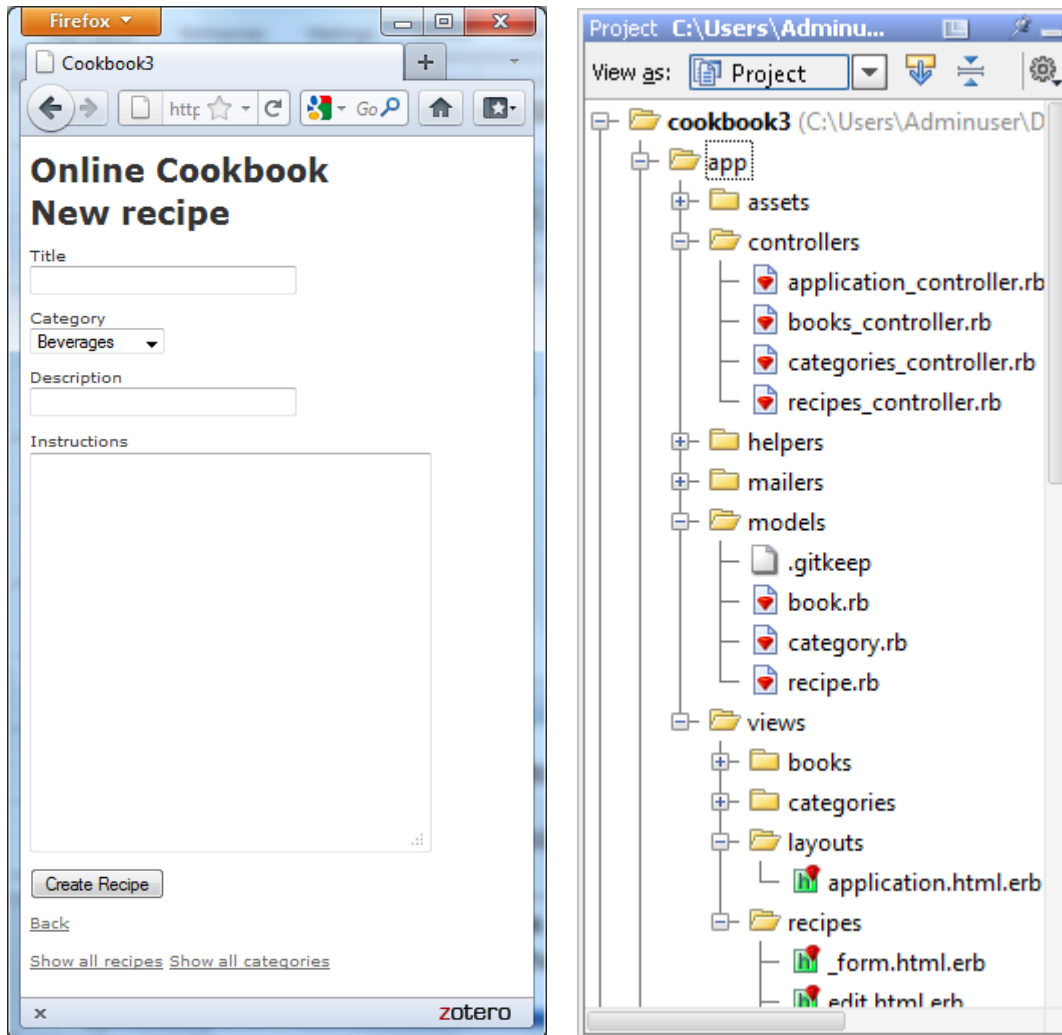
Firefox

Cookbook3

http

Go

Online Cookbook
New recipe

Title

Category
Beverages

Description

Instructions

Create Recipe

Back

Show all recipes Show all categories

x zotero

Project C:\Users\Adminu...

View as: Project

cookbook3 (C:\Users\Adminuser\D

app

assets

controllers

application_controller.rb

books_controller.rb

categories_controller.rb

recipes_controller.rb

helpers

mailers

models

.gitkeep

book.rb

category.rb

recipe.rb

views

books

categories

layouts

application.html.erb

recipes

_form.html.erb

edit.html.erb